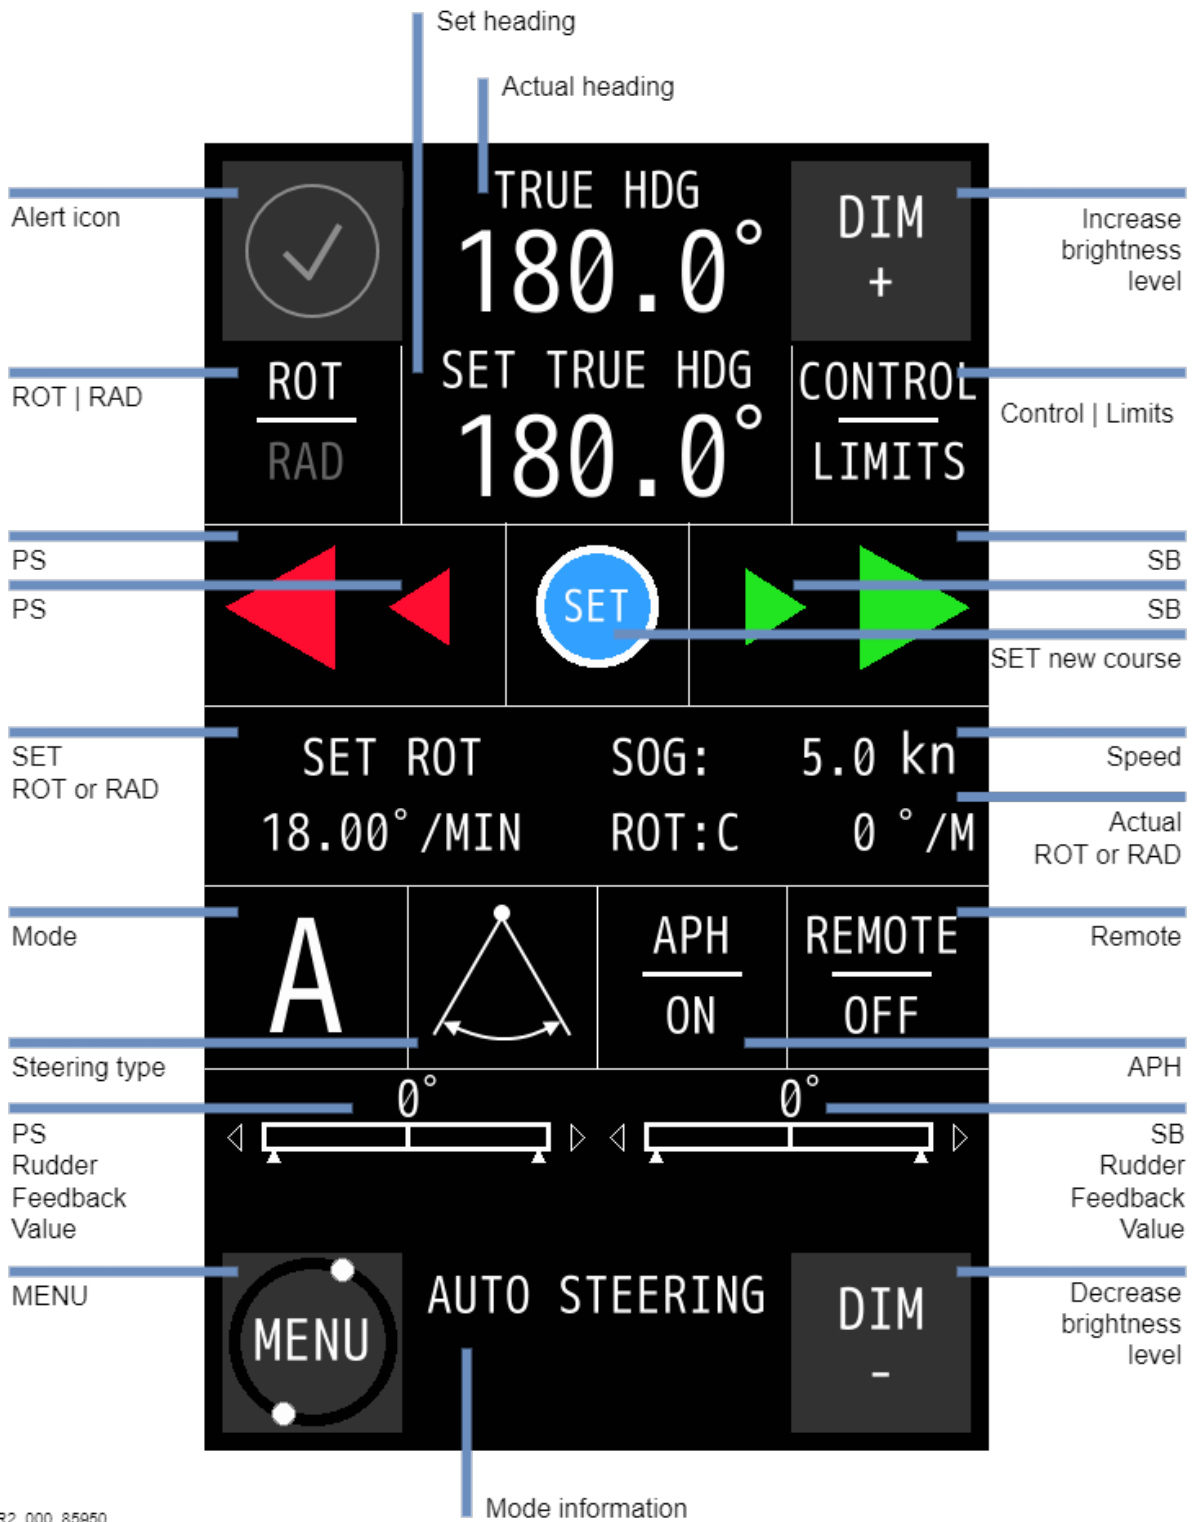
Set heading

Actual heading

Alert icon

TRUE HDG
180.0°

DIM
+

Increase brightness level

ROT | RAD

ROT
RAD

SET TRUE HDG
180.0°

CONTROL
LIMITS

Control | Limits

PS
PS

SET

SB
SB
SET new course

SET ROT or RAD

SET ROT
18.00°/MIN

SOG: 5.0 kn
ROT:C 0 °/M

Speed
Actual ROT or RAD

Mode

A

APH
ON

REMOTE
OFF

Remote

Steering type

APH

0°

0°

PS Rudder Feedback Value

SB Rudder Feedback Value

MENU

MENU

AUTO STEERING

DIM
-

Decrease brightness level

Mode information

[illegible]2_000_85950